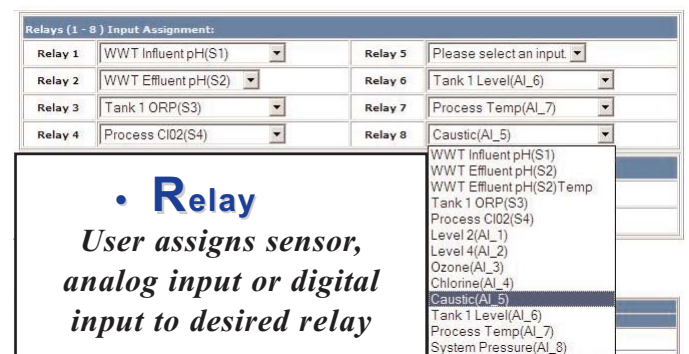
Relays (1 - 8 ) Input Assignment:

| | | | |
|---|---|---|---|
| Relay 1 | WWT Influent pH(S1) | Relay 5 | Please select an input. |
| Relay 2 | WWT Effluent pH(S2) | Relay 6 | Tank 1 Level(AI_6) |
| Relay 3 | Tank 1 ORP(S3) | Relay 7 | Process Temp(AI_7) |
| Relay 4 | Process Cl02(S4) | Relay 8 | Caustic(AI_5) |

WWT Influent pH(S1)
WWT Effluent pH(S2)
WWT Effluent pH(S2)Temp
Tank 1 ORP(S3)
Process Cl02(S4)
Level 2(AI_1)
Level 4(AI_2)
Ozone(AI_3)
Chlorine(AI_4)
Caustic(AI_5)
Tank 1 Level(AI_6)
Process Temp(AI_7)
System Pressure(AI_8)

• Relay

User assigns sensor, analog input or digital input to desired relay